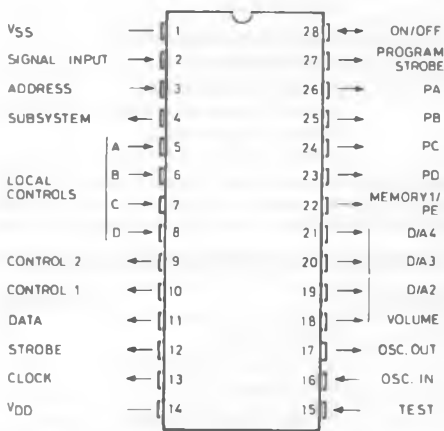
VSS 1
SIGNAL INPUT 2
ADDRESS 3
SUBSYSTEM 4
LOCAL CONTROLS
A 5
B 6
C 7
D 8
CONTROL 2 9
CONTROL 1 10
DATA 11
STROBE 12
CLOCK 13
VDD 14

28 ON/OFF
27 PROGRAM STROBE
26 PA
25 PB
24 PC
23 PD
22 MEMORY1/PE
21 D/A4
20 D/A3
19 D/A2
18 VOLUME
17 OSC. OUT
16 OSC. IN
15 TEST